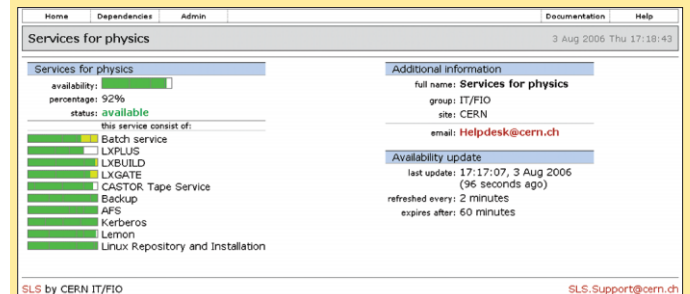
Home | Dependencies | Admin | Documentation | Help

Services for physics

3 Aug 2006 Thu 17:18:43

Services for physics

availability:
percentage: 92%
status: available

this service consist of:
Batch service
LXPLUS
LXBUILD
LXGATE
CASTOR Tape Service
Backup
AFS
Kerberos
Lemon
Linux Repository and Installation

Additional information

full name: Services for physics
group: IT/FIO
site: CERN

email: Helpdesk@cern.ch

Availability update

last update: 17:17:07, 3 Aug 2006 (96 seconds ago)
refreshed every: 2 minutes
expires after: 60 minutes

SLS by CERN IT/FIO

SLS.Support@cern.ch